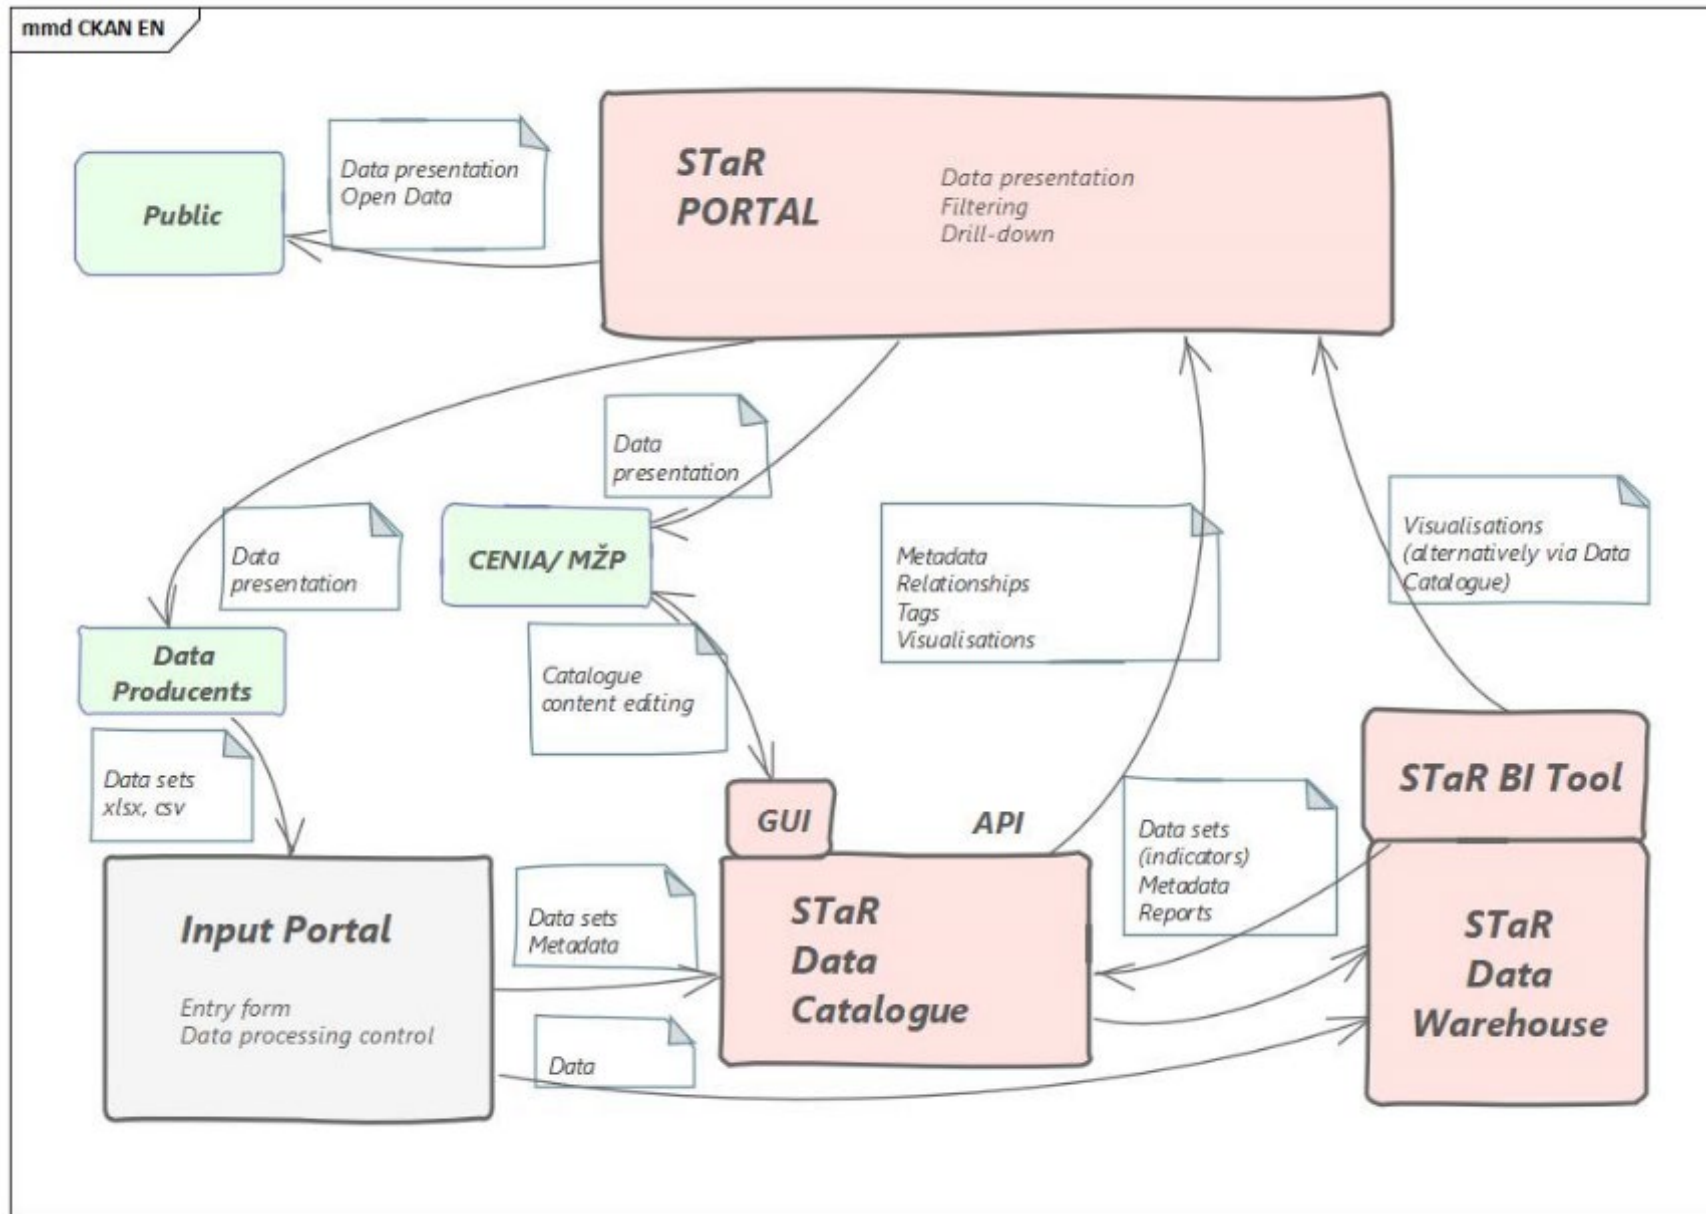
mmd CKAN EN

Public

Data presentation
Open Data

STaR
PORTAL

Data presentation
Filtering
Drill-down

Data presentation

Data presentation

CENIA/ MŽP

Metadata
Relationships
Tags
Visualisations

Visualisations (alternatively via Data Catalogue)

Data Producents

Catalogue content editing

Data sets
xlsx, csv

STaR BI Tool

GUI

API

Data sets (indicators)
Metadata
Reports

Input Portal

Entry form
Data processing control

Data sets
Metadata

STaR
Data
Catalogue

STaR
Data
Warehouse

Data